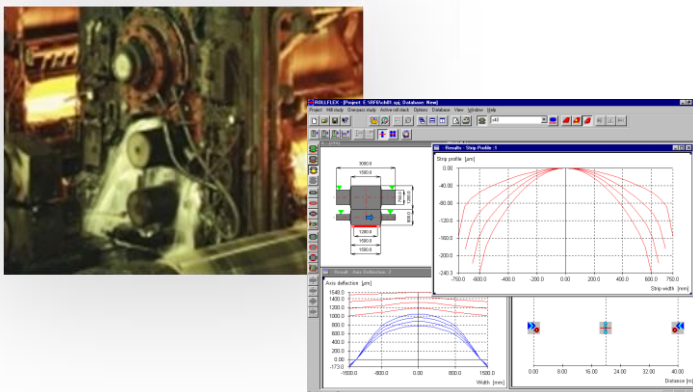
ROLLFLEX - [Project: E:\RF\Ack\R...qq, Database: New]

Project Mill study Overpass study Active roll stack Options Database View Window Help

Results - Strip Profile : 1

Strip profile [µm]

0.00

-40.00

-80.00

-120.0

-160.0

-200.0

-240.0

-750.0

-600.0

-400.0

-200.0

0.0

200.0

400.0

600.0

750.0

Strip width [mm]

3080.0

1590.0

1280.0

1590.0

1590.0

Result - Axis Deflection : 2

Axis deflection [µm]

1540.0

1400.0

1200.0

1000.0

800.0

600.0

400.0

200.0

0.00

-170.0

-1500.0

-800.0

0.0

800.0

1500.0

Width [mm]

0.00

8.00

16.00

24.00

32.00

40.00

Distance [m]